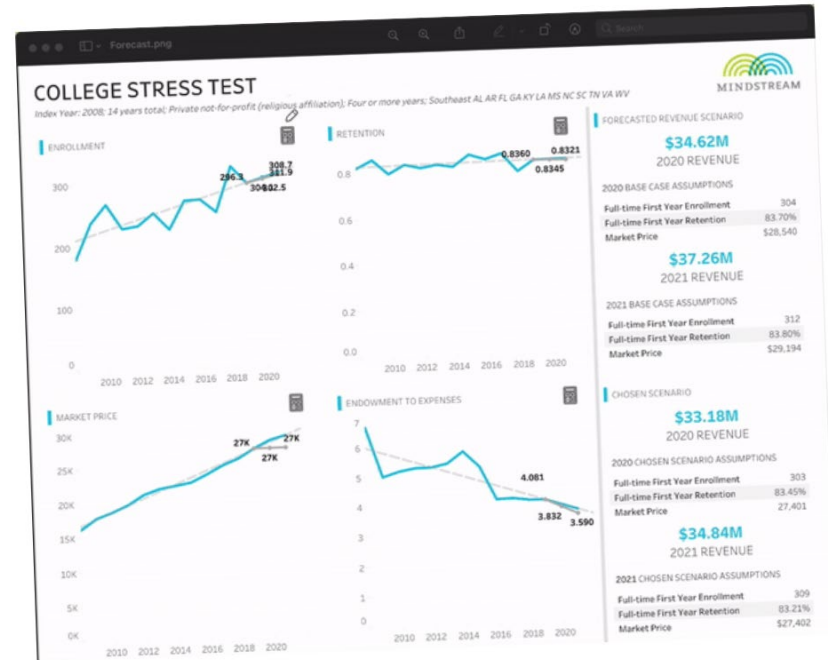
Forecast.png

Search

COLLEGE STRESS TEST

Index Year: 2008; 14 years total; Private not-for-profit (religious affiliation); Four or more years; Southeast AL AR FL GA KY LA MS NC SC TN VA WV

MINDSTREAM

ENROLLMENT

300
200
100
0

2010 2012 2014 2016 2018 2020

296.3
308.7
311.9
304
302.5

RETENTION

0.8
0.6
0.4
0.2
0.0

2010 2012 2014 2016 2018 2020

0.8360
0.8321
0.8345

MARKET PRICE

30K
25K
20K
15K
10K
5K
0K

2010 2012 2014 2016 2018 2020

27K
27K
27K

ENDOWMENT TO EXPENSES

7
6
5
4
3
2
1
0

2010 2012 2014 2016 2018 2020

4.081
3.832
3.590

FORECASTED REVENUE SCENARIO

$34.62M
2020 REVENUE

2020 BASE CASE ASSUMPTIONS

| | |
|---|---|
| Full-time First Year Enrollment | 304 |
| Full-time First Year Retention | 83.70% |
| Market Price | $28,540 |

$37.26M
2021 REVENUE

2021 BASE CASE ASSUMPTIONS

| | |
|---|---|
| Full-time First Year Enrollment | 312 |
| Full-time First Year Retention | 83.80% |
| Market Price | $29,194 |

CHOSEN SCENARIO

$33.18M
2020 REVENUE

2020 CHOSEN SCENARIO ASSUMPTIONS

| | |
|---|---|
| Full-time First Year Enrollment | 303 |
| Full-time First Year Retention | 83.45% |
| Market Price | 27,401 |

$34.84M
2021 REVENUE

2021 CHOSEN SCENARIO ASSUMPTIONS

| | |
|---|---|
| Full-time First Year Enrollment | 309 |
| Full-time First Year Retention | 83.21% |
| Market Price | $27,402 |